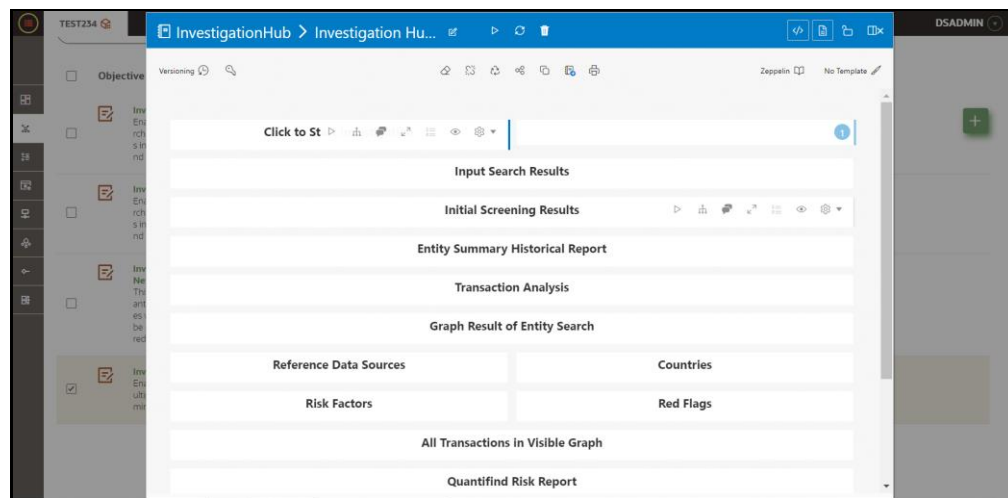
TEST234

DSADMIN

Objective

InvestigationHub > Investigation Hu...

Versioning

Zeppelin

No Template

Click to St

Input Search Results

Initial Screening Results

Entity Summary Historical Report

Transaction Analysis

Graph Result of Entity Search

Reference Data Sources

Countries

Risk Factors

Red Flags

All Transactions in Visible Graph

Quantifind Risk Report